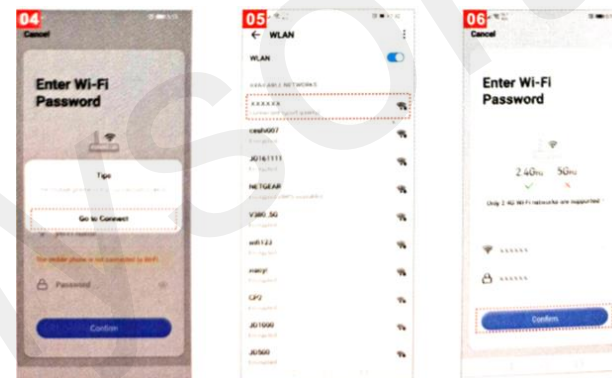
04
Cancel

Enter Wi-Fi Password

Tips
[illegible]
Go to Connect

Your mobile phone is not connected to Wi-Fi
Password

Confirm

05
← WLAN
WLAN
AVAILABLE NETWORKS
XXXXXX
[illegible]
ceshi007
JD161111
NETGEAR
V380_5G
asli123
marry
CP2
JD1000
JD500

06
Cancel

Enter Wi-Fi Password

2.4GHz 5GHz
Only 2.4G Wi-Fi networks are supported

XXXXXX
XXXXXX

Confirm